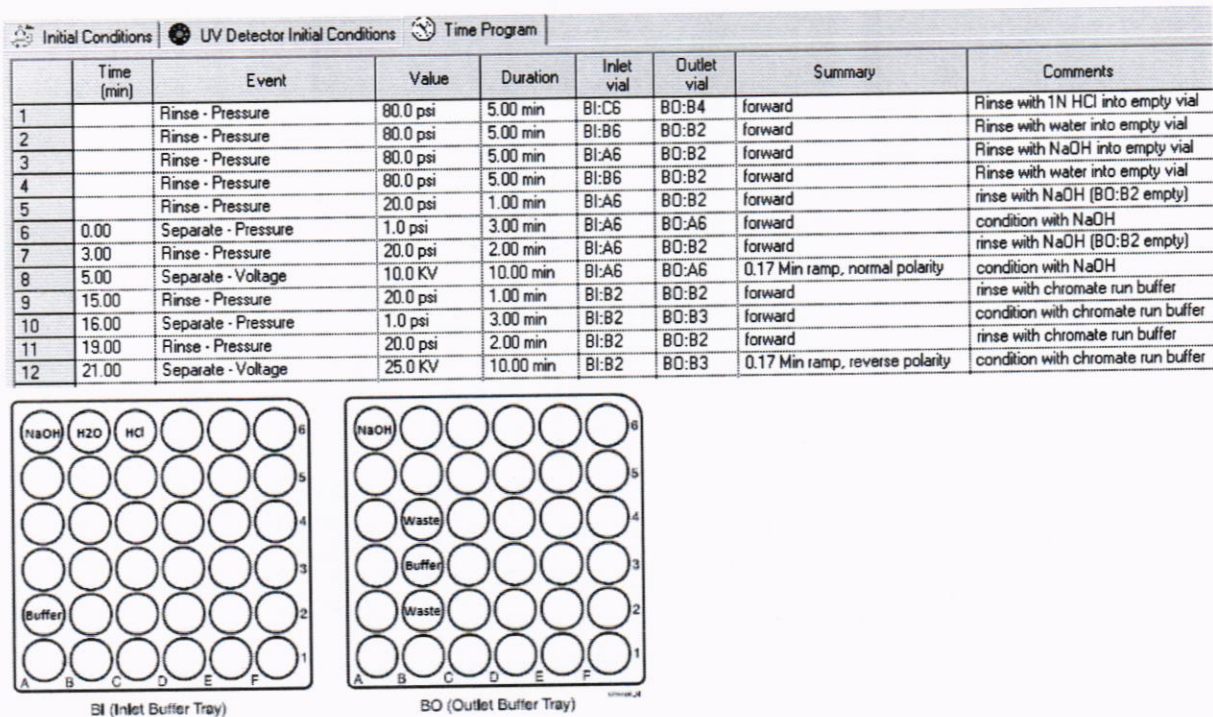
Initial Conditions | UV Detector Initial Conditions | Time Program

| | Time (min) | Event | Value | Duration | Inlet vial | Outlet vial | Summary | Comments |
|---|---|---|---|---|---|---|---|---|
| 1 | | Rinse - Pressure | 80.0 psi | 5.00 min | BI:C6 | BO:B4 | forward | Rinse with 1N HCl into empty vial |
| 2 | | Rinse - Pressure | 80.0 psi | 5.00 min | BI:B6 | BO:B2 | forward | Rinse with water into empty vial |
| 3 | | Rinse - Pressure | 80.0 psi | 5.00 min | BI:A6 | BO:B2 | forward | Rinse with NaOH into empty vial |
| 4 | | Rinse - Pressure | 80.0 psi | 5.00 min | BI:B6 | BO:B2 | forward | Rinse with water into empty vial |
| 5 | | Rinse - Pressure | 20.0 psi | 1.00 min | BI:A6 | BO:B2 | forward | rinse with NaOH (BO:B2 empty) |
| 6 | 0.00 | Separate - Pressure | 1.0 psi | 3.00 min | BI:A6 | BO:A6 | forward | condition with NaOH |
| 7 | 3.00 | Rinse - Pressure | 20.0 psi | 2.00 min | BI:A6 | BO:B2 | forward | rinse with NaOH (BO:B2 empty) |
| 8 | 5.00 | Separate - Voltage | 10.0 KV | 10.00 min | BI:A6 | BO:A6 | 0.17 Min ramp, normal polarity | condition with NaOH |
| 9 | 15.00 | Rinse - Pressure | 20.0 psi | 1.00 min | BI:B2 | BO:B2 | forward | rinse with chromate run buffer |
| 10 | 16.00 | Separate - Pressure | 1.0 psi | 3.00 min | BI:B2 | BO:B3 | forward | condition with chromate run buffer |
| 11 | 19.00 | Rinse - Pressure | 20.0 psi | 2.00 min | BI:B2 | BO:B2 | forward | rinse with chromate run buffer |
| 12 | 21.00 | Separate - Voltage | 25.0 KV | 10.00 min | BI:B2 | BO:B3 | 0.17 Min ramp, reverse polarity | condition with chromate run buffer |

NaOH H2O HCl 6 5 4 3 Buffer 2 1 A B C D E F
BI (Inlet Buffer Tray)

NaOH 6 5 Waste 4 Buffer 3 Waste 2 1 A B C D E F
BO (Outlet Buffer Tray)